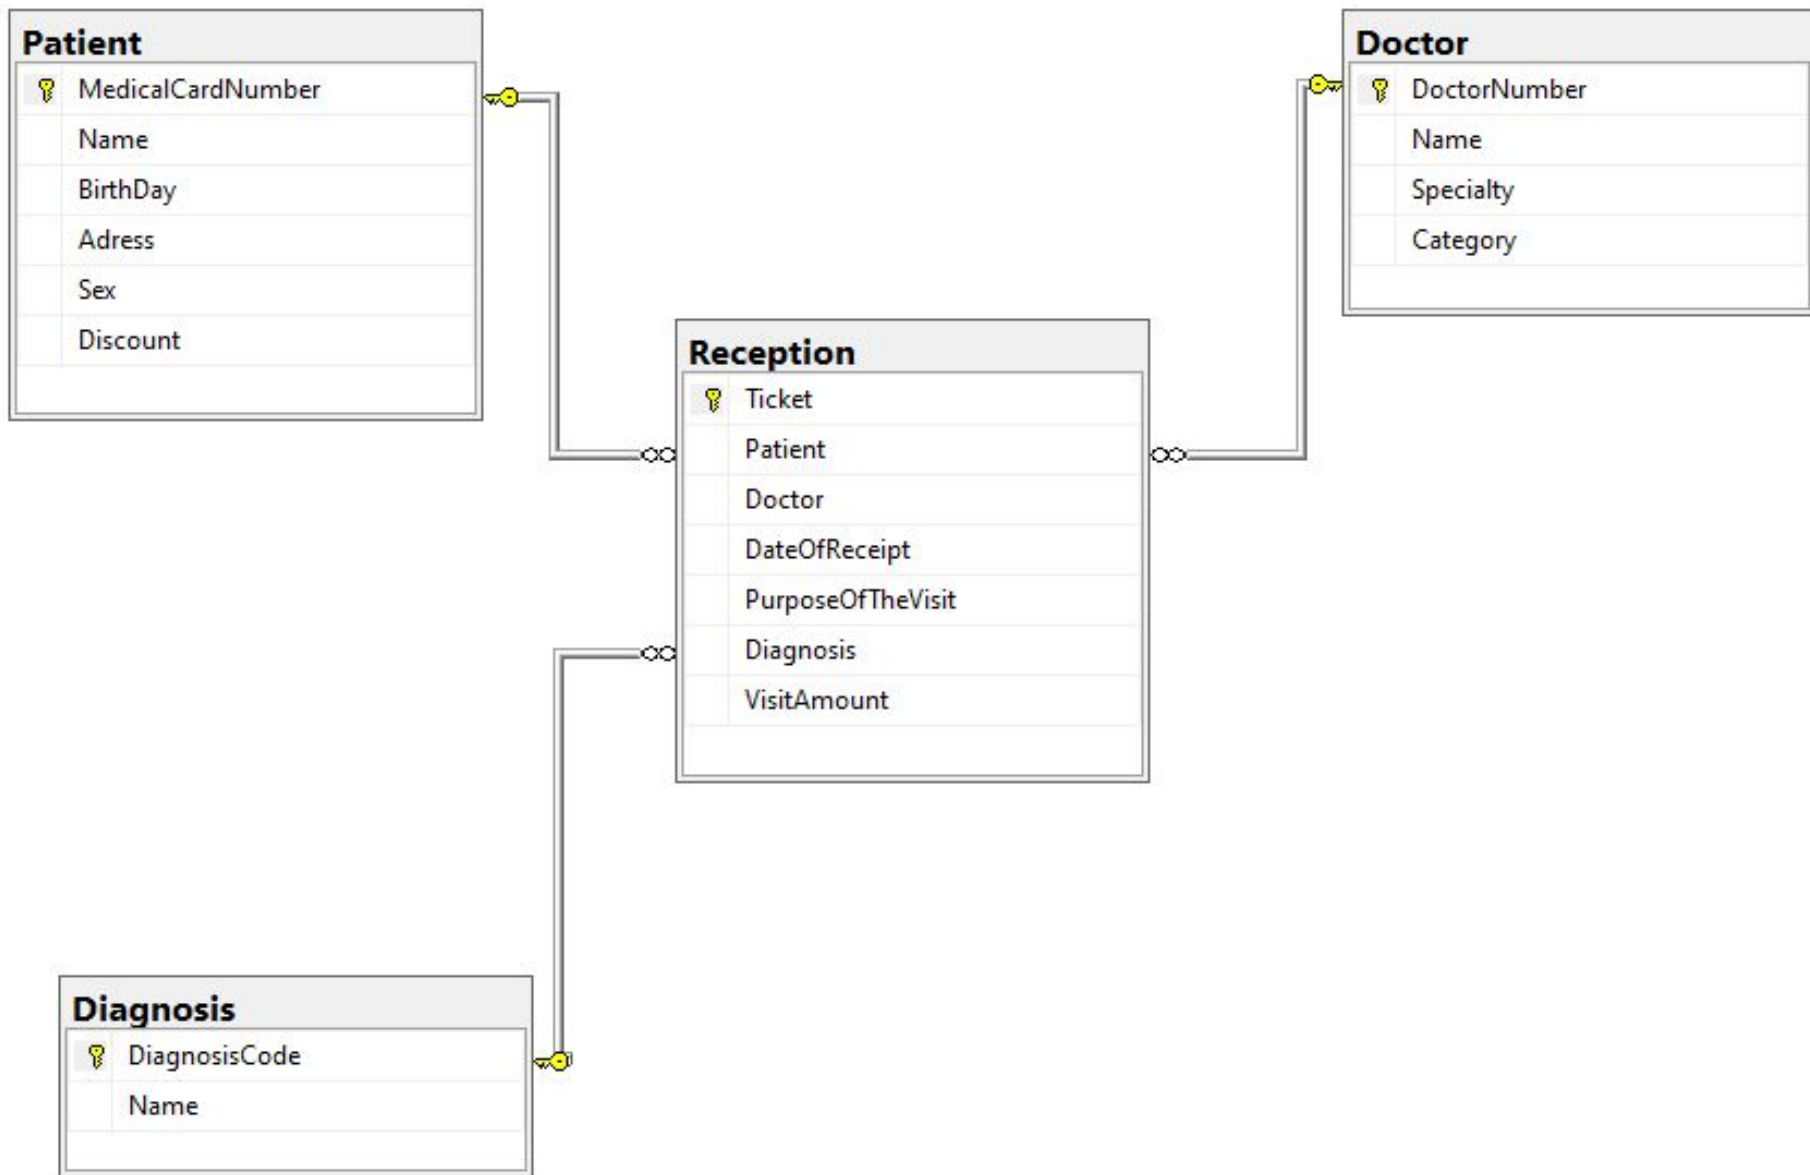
Patient
MedicalCardNumber
Name
BirthDay
Adress
Sex
Discount

Doctor
DoctorNumber
Name
Specialty
Category

Reception
Ticket
Patient
Doctor
DateOfReceipt
PurposeOfTheVisit
Diagnosis
VisitAmount

Diagnosis
DiagnosisCode
Name